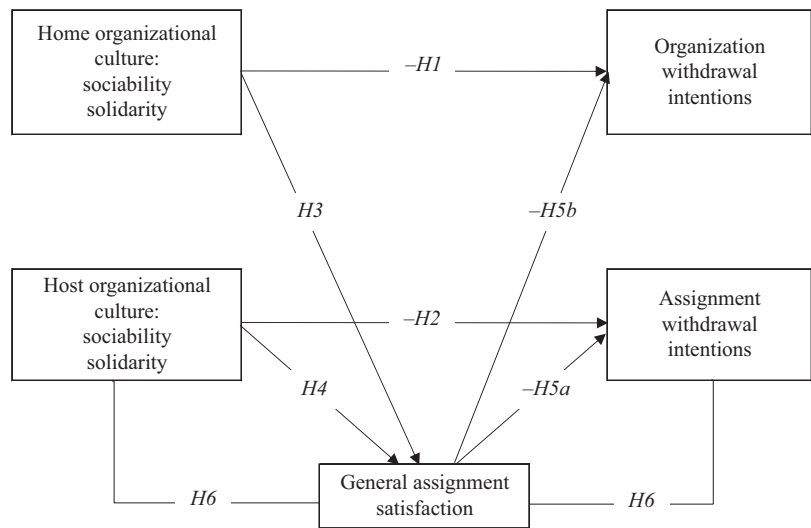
Home organizational culture: sociability solidarity

–H1

Organization withdrawal intentions

H3

–H5b

Host organizational culture: sociability solidarity

–H2

Assignment withdrawal intentions

H4

–H5a

H6

General assignment satisfaction

H6